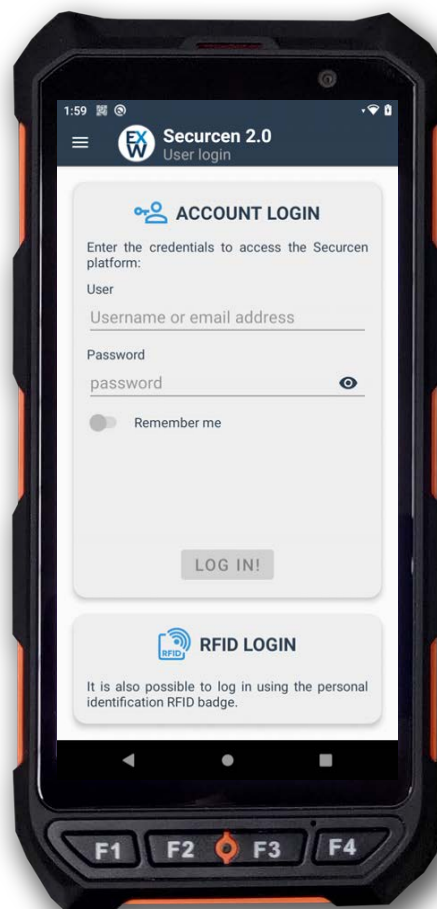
1:59

EX W Securcen 2.0
User login

ACCOUNT LOGIN

Enter the credentials to access the Securcen platform:

User

Username or email address

Password

password

Remember me

LOG IN!

RFID

RFID LOGIN

It is also possible to log in using the personal identification RFID badge.

F1 F2 F3 F4